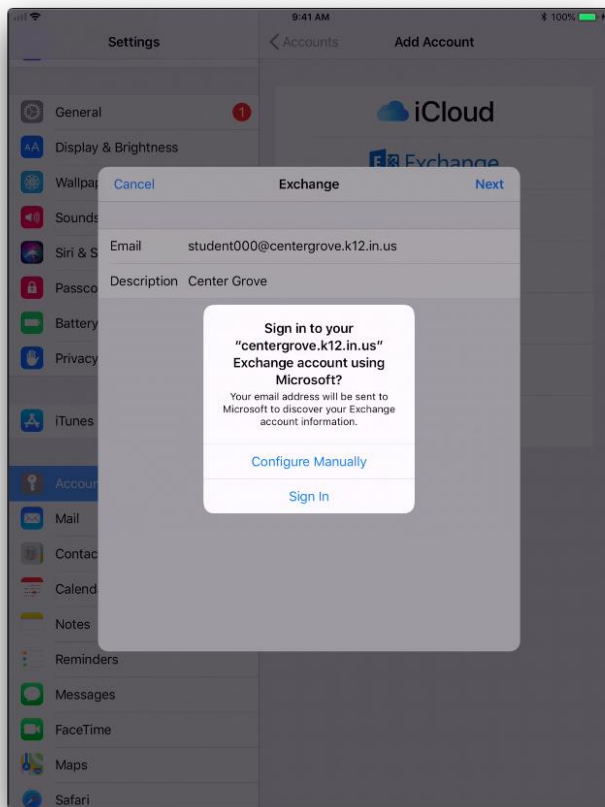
9:41 AM
100%

Settings

General 1
Display & Brightness
Wallpap
Sounds
Siri & S
Passco
Battery
Privacy

iTunes

Accoun
Mail
Contac
Calend
Notes
Reminders
Messages
FaceTime
Maps
Safari

Accounts
Add Account

iCloud
Exchange

Cancel
Exchange
Next

Email student000@centergrove.k12.in.us
Description Center Grove

Sign in to your "centergrove.k12.in.us" Exchange account using Microsoft?
Your email address will be sent to Microsoft to discover your Exchange account information.

Configure Manually
Sign In